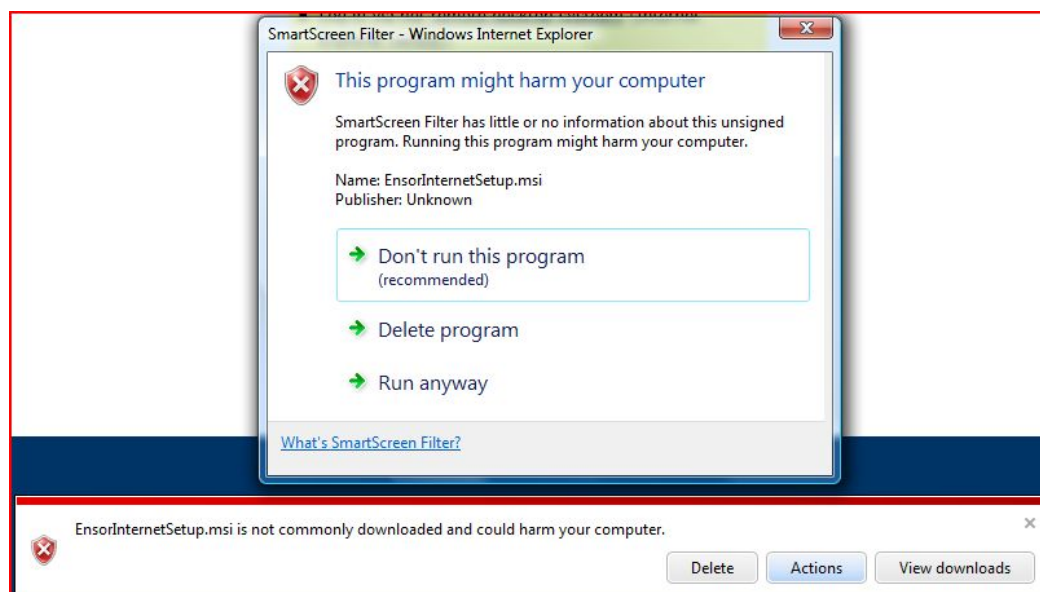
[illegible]

SmartScreen Filter - Windows Internet Explorer

This program might harm your computer

SmartScreen Filter has little or no information about this unsigned program. Running this program might harm your computer.

Name: EnsorInternetSetup.msi
Publisher: Unknown

Don't run this program
(recommended)

Delete program

Run anyway

What's SmartScreen Filter?

EnsorInternetSetup.msi is not commonly downloaded and could harm your computer.

Delete
Actions
View downloads